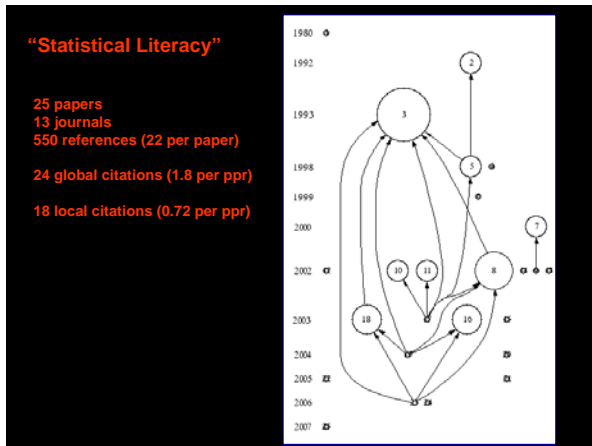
"Statistical Literacy"

25 papers
13 journals
550 references (22 per paper)

24 global citations (1.8 per ppr)

18 local citations (0.72 per ppr)

1980
1992
1993
1998
1999
2000
2002
2003
2004
2005
2006
2007

2
3
5
7
10
11
8
18
16